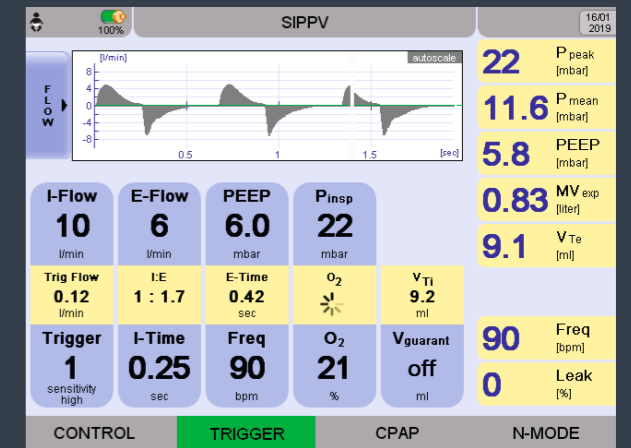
100%

SIPPV

16/01
2019

F
L
O
W

[l/min]

autoscale

8
4
0
-4
-8

0.5
1
1.5
[sec]

22 P peak [mbar]

11.6 P mean [mbar]

5.8 PEEP [mbar]

0.83 MV exp [liter]

9.1 V Te [ml]

I-Flow
10
l/min

E-Flow
6
l/min

PEEP
6.0
mbar

$P_{insp}$
22
mbar

Trig Flow
0.12
l/min

I:E
1 : 1.7

E-Time
0.42
sec

$O_2$

$V_{Ti}$
9.2
ml

Trigger
1
sensitivity high

I-Time
0.25
sec

Freq
90
bpm

$O_2$
21
%

$V_{guarant}$
off
ml

90 Freq [bpm]

0 Leak [%]

CONTROL
TRIGGER
CPAP
N-MODE